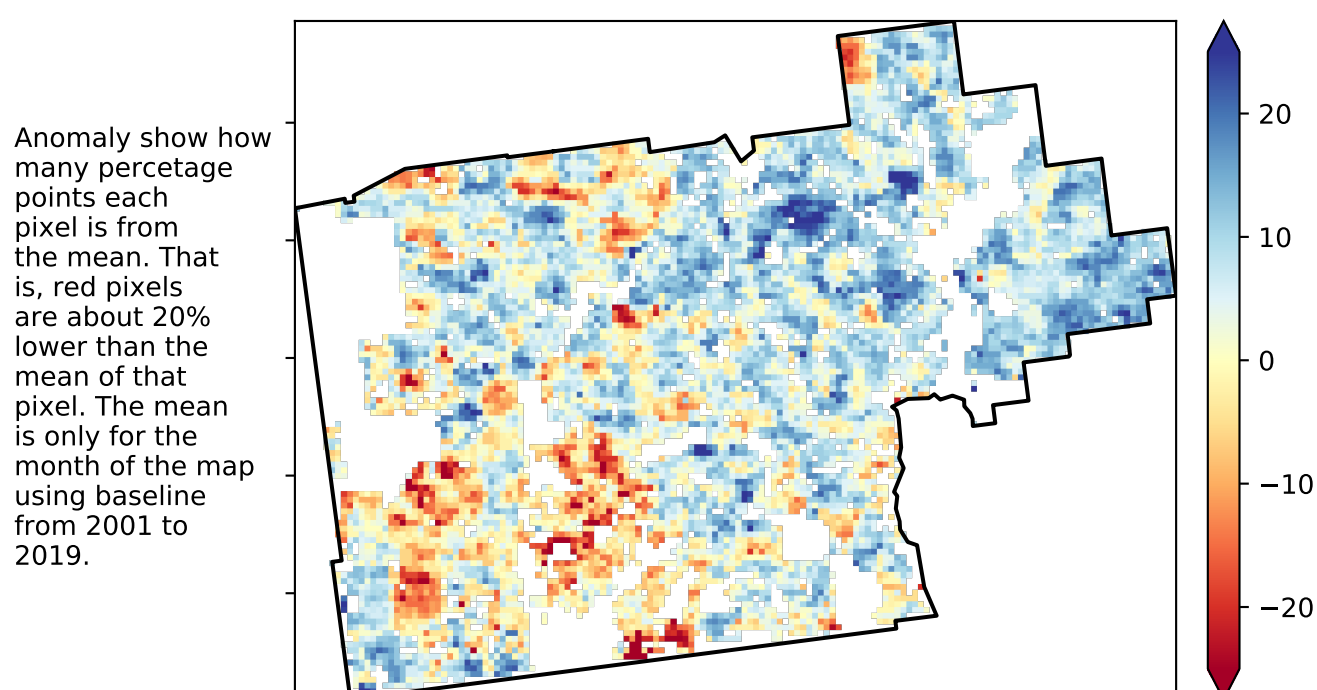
Anomaly show how many percetage points each pixel is from the mean. That is, red pixels are about 20% lower than the mean of that pixel. The mean is only for the month of the map using baseline from 2001 to 2019.

20
10
0
−10
−20